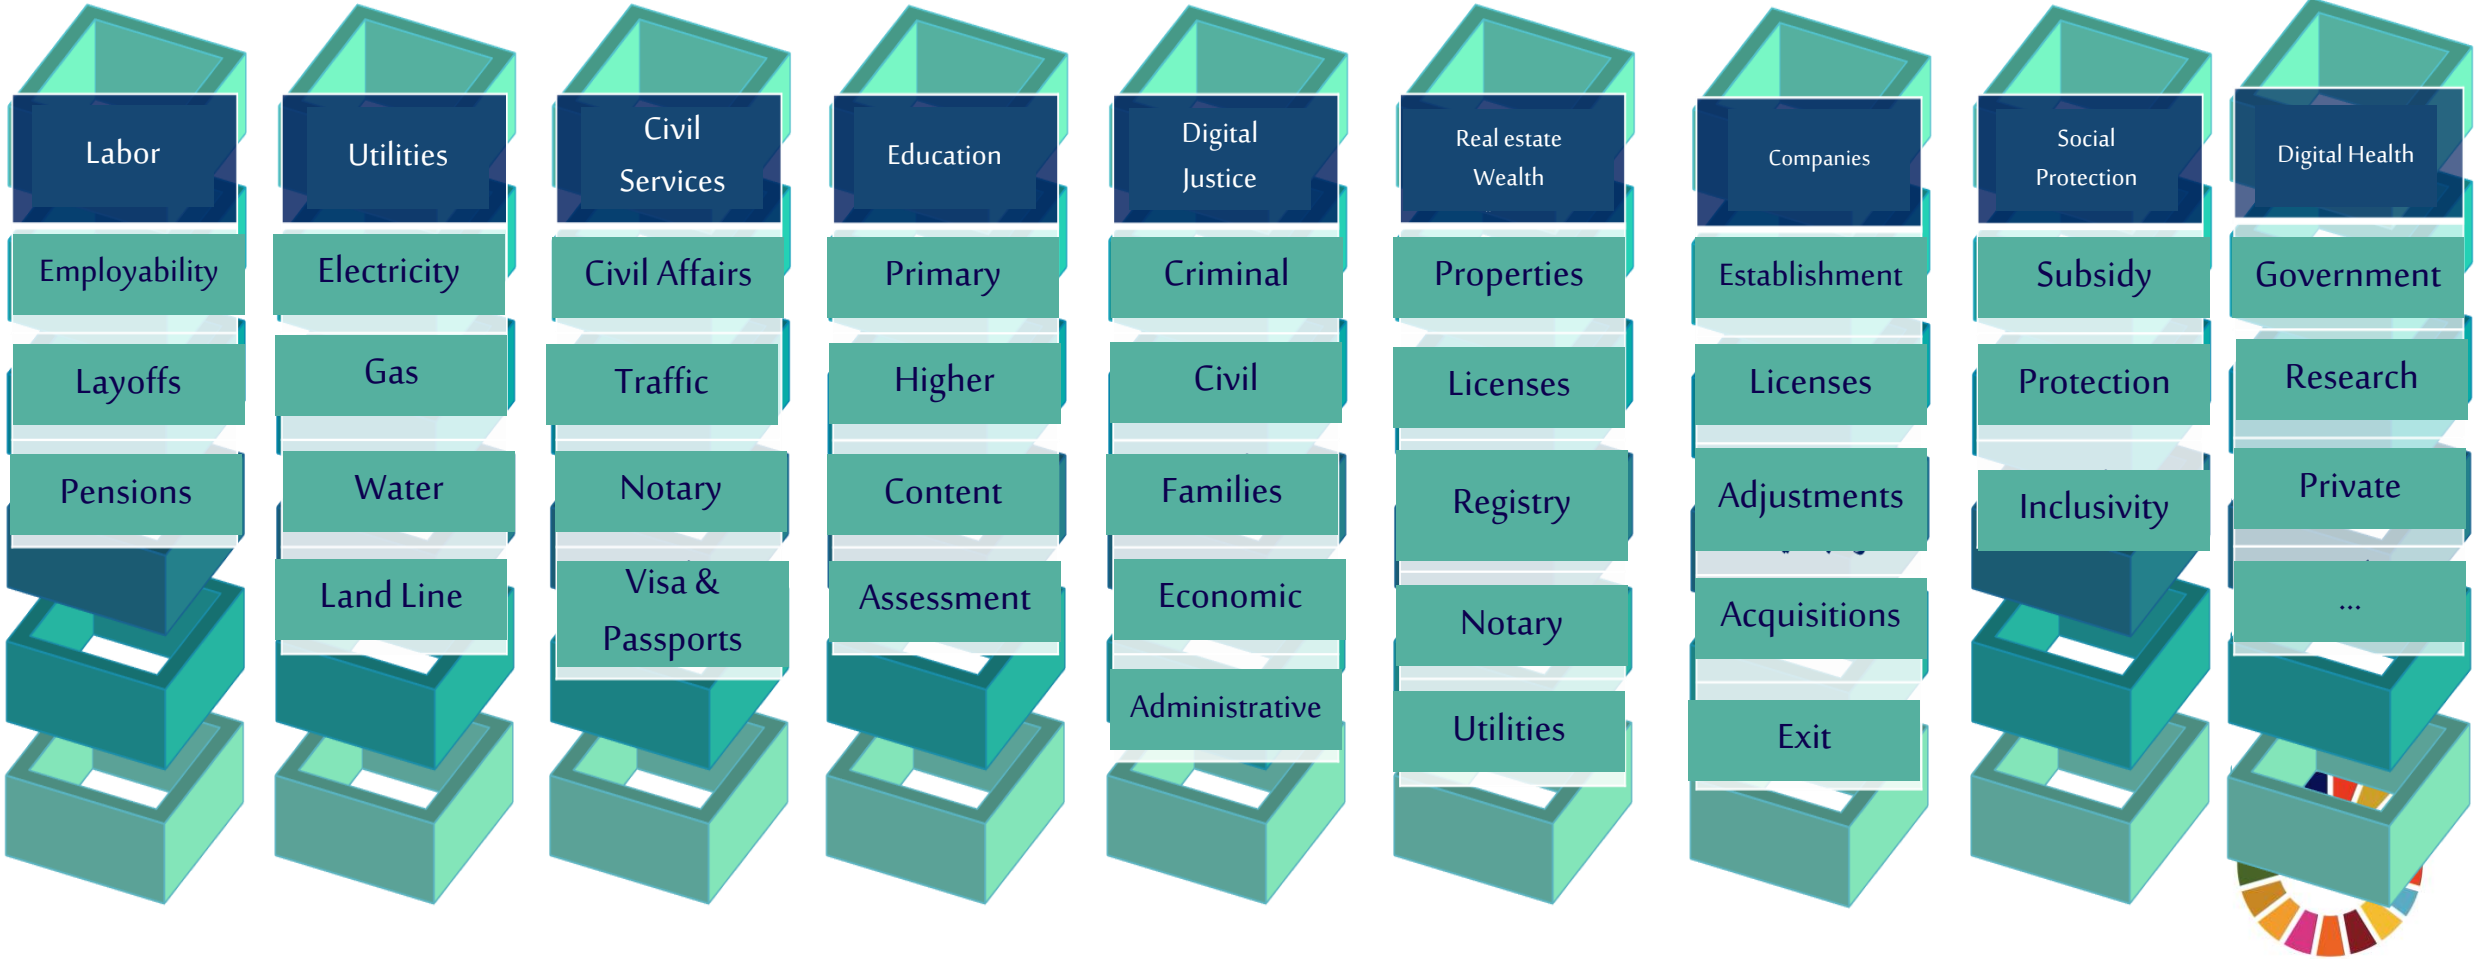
Labor
Employability
Layoffs
Pensions

Utilities
Electricity
Gas
Water
Land Line

Civil Services
Civil Affairs
Traffic
Notary
Visa & Passports

Education
Primary
Higher
Content
Assessment

Digital Justice
Criminal
Civil
Families
Economic
Administrative

Real estate Wealth
Properties
Licenses
Registry
Notary
Utilities

Companies
Establishment
Licenses
Adjustments
Acquisitions
Exit

Social Protection
Subsidy
Protection
Inclusivity

Digital Health
Government
Research
Private
...